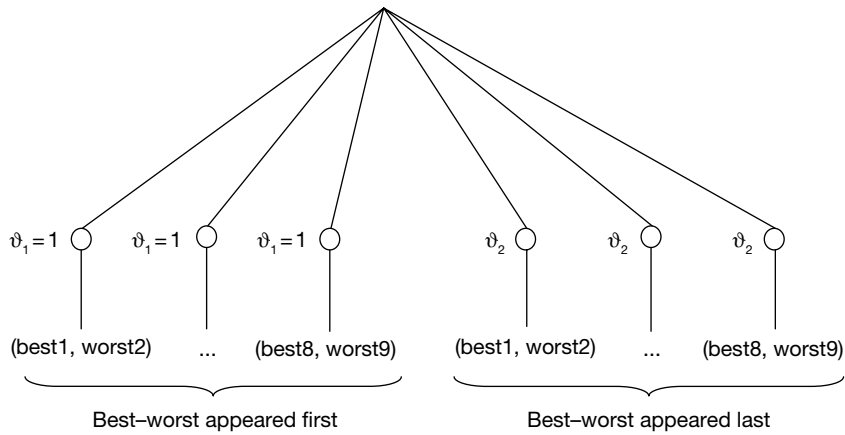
$\vartheta_1 = 1$ $\vartheta_1 = 1$ $\vartheta_1 = 1$ $\vartheta_2$ $\vartheta_2$ $\vartheta_2$

(best1, worst2) ... (best8, worst9) (best1, worst2) ... (best8, worst9)

Best–worst appeared first

Best–worst appeared last